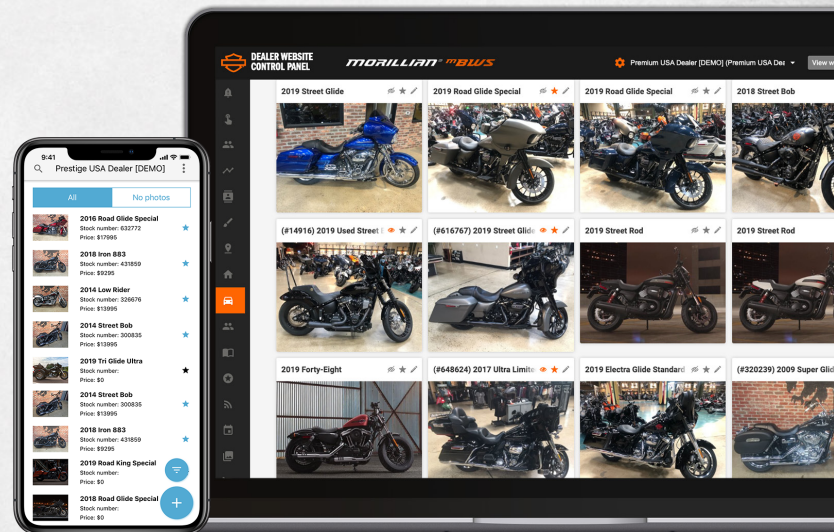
DEALER WEBSITE CONTROL PANEL

MORILLIAN mBWS

Premium USA Dealer [DEMO] (Premium USA Dea

View w

2019 Street Glide

2019 Road Glide Special

2019 Road Glide Special

2018 Street Bob

(#14916) 2019 Used Street B

(#616767) 2019 Street Glide

2019 Street Rod

2019 Street Rod

2019 Forty-Eight

(#648624) 2017 Ultra Limite

2019 Electra Glide Standard

(#320239) 2009 Super Glid

9:41

Prestige USA Dealer [DEMO]

All

No photos

2016 Road Glide Special
Stock number: 632772
Price: $17995

2018 Iron 883
Stock number: 431859
Price: $9295

2014 Low Rider
Stock number: 326676
Price: $13995

2014 Street Bob
Stock number: 300835
Price: $13995

2019 Tri Glide Ultra
Stock number:
Price: $0

2014 Street Bob
Stock number: 300835
Price: $13995

2018 Iron 883
Stock number: 431859
Price: $9295

2019 Road King Special
Stock number:
Price: $0

2018 Road Glide Special
Stock number:
Price: $0